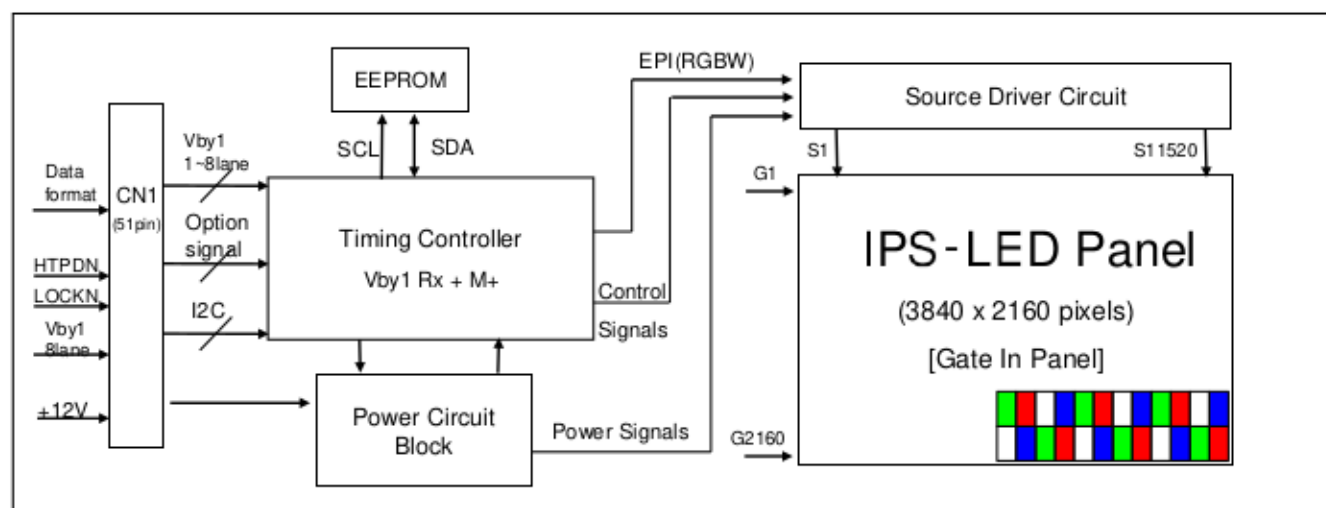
EEPROM

SCL

SDA

EPI(RGBW)

Source Driver Circuit

S1

S11520

Data format

CN1 (51pin)

Vby1 1~8lane

Option signal

Timing Controller

Vby1 Rx + M+

G1

IPS-LED Panel

(3840 x 2160 pixels)

[Gate In Panel]

HTPDN

LOCKN

Vby1 8lane

I2C

Control Signals

+12V

Power Circuit Block

Power Signals

G2160